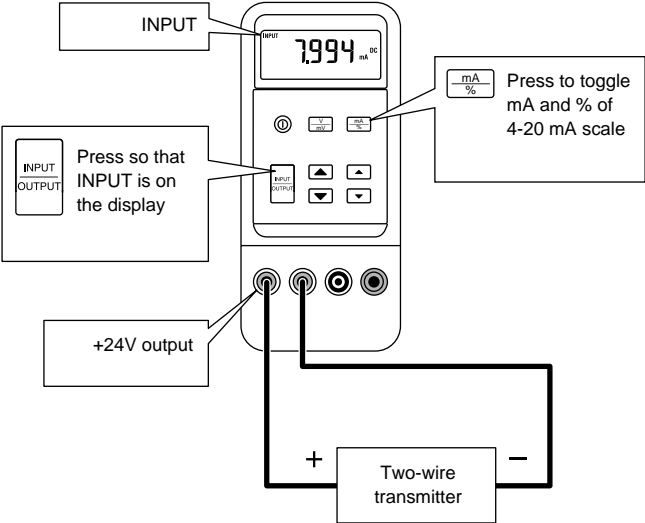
INPUT

INPUT
7.994 DC mA

$\frac{mA}{\%}$ Press to toggle mA and % of 4-20 mA scale

$\frac{V}{mV}$ $\frac{mA}{\%}$

INPUT
OUTPUT
Press so that INPUT is on the display

INPUT
OUTPUT

+24V output

+ Two-wire transmitter −